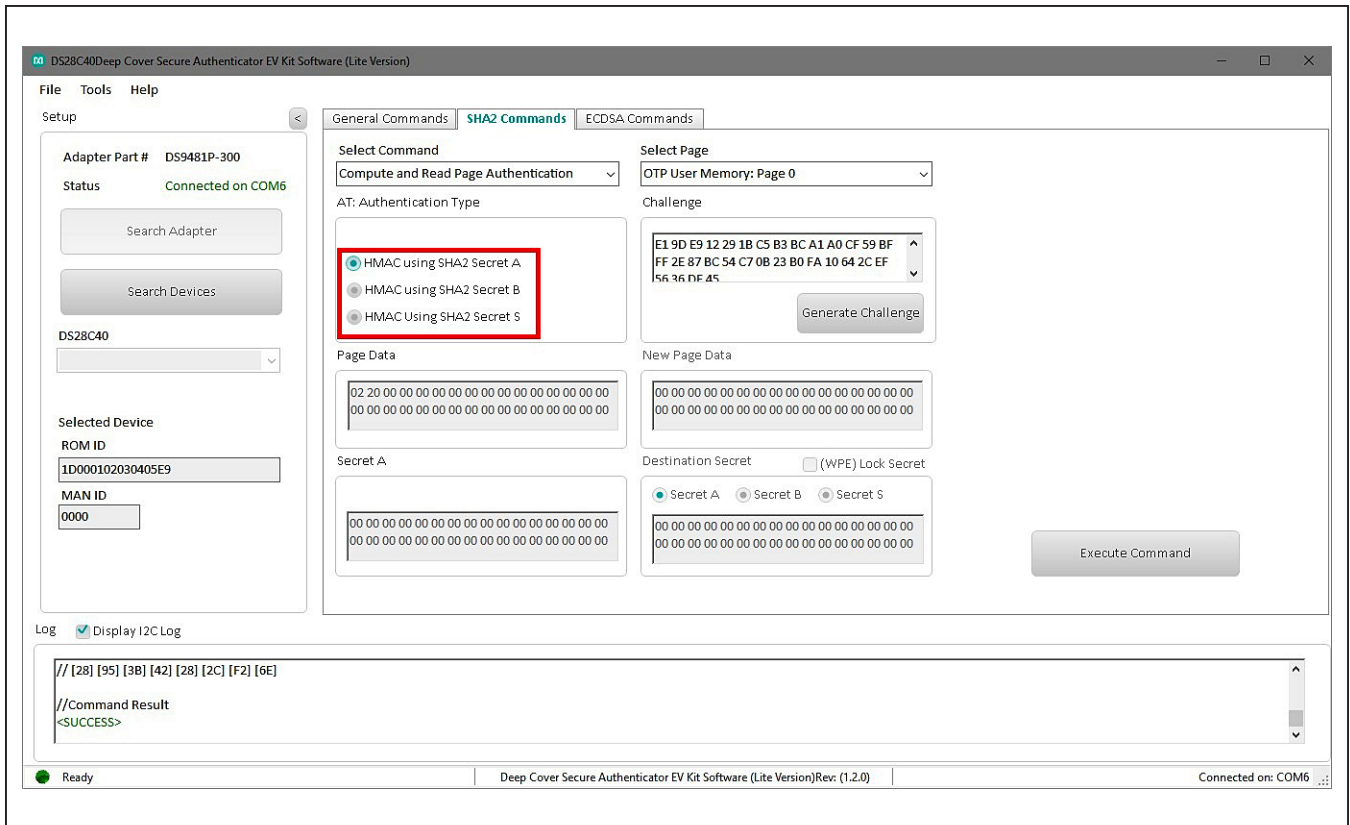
DS28C40Deep Cover Secure Authenticator EV Kit Software (Lite Version)

File Tools Help

Setup

Adapter Part # DS9481P-300
Status Connected on COM6

Search Adapter

Search Devices

DS28C40

Selected Device
ROM ID
1D000102030405E9
MAN ID
0000

General Commands | SHA2 Commands | ECDSA Commands

Select Command
Compute and Read Page Authentication

Select Page
OTP User Memory: Page 0

AT: Authentication Type

HMAC using SHA2 Secret A
HMAC using SHA2 Secret B
HMAC Using SHA2 Secret S

Challenge
E1 9D E9 12 29 1B C5 B3 BC A1 A0 CF 59 BF FF 2E 87 BC 54 C7 0B 23 B0 FA 10 64 2C EF 56 36 DF 45

Generate Challenge

Page Data
02 20 00 00 00 00 00 00 00 00 00 00 00 00 00 00 00 00 00 00 00 00 00 00 00 00 00 00 00 00 00 00

New Page Data
00 00 00 00 00 00 00 00 00 00 00 00 00 00 00 00 00 00 00 00 00 00 00 00 00 00 00 00 00 00 00 00

Secret A
00 00 00 00 00 00 00 00 00 00 00 00 00 00 00 00 00 00 00 00 00 00 00 00 00 00 00 00 00 00 00 00

Destination Secret
(WPE) Lock Secret
Secret A Secret B Secret S
00 00 00 00 00 00 00 00 00 00 00 00 00 00 00 00 00 00 00 00 00 00 00 00 00 00 00 00 00 00 00 00

Execute Command

Log Display I2C Log

// [28] [95] [3B] [42] [28] [2C] [F2] [6E]

//Command Result
<SUCCESS>

Ready | Deep Cover Secure Authenticator EV Kit Software (Lite Version)Rev: (1.2.0) | Connected on: COM6